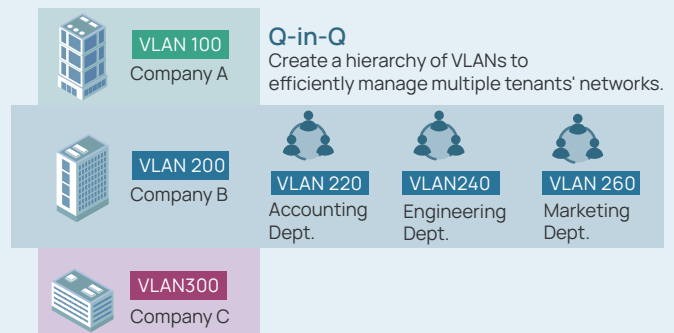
VLAN 100
Company A

Q-in-Q
Create a hierarchy of VLANs to efficiently manage multiple tenants' networks.

VLAN 200
Company B

VLAN 220
Accounting Dept.

VLAN240
Engineering Dept.

VLAN 260
Marketing Dept.

VLAN300
Company C